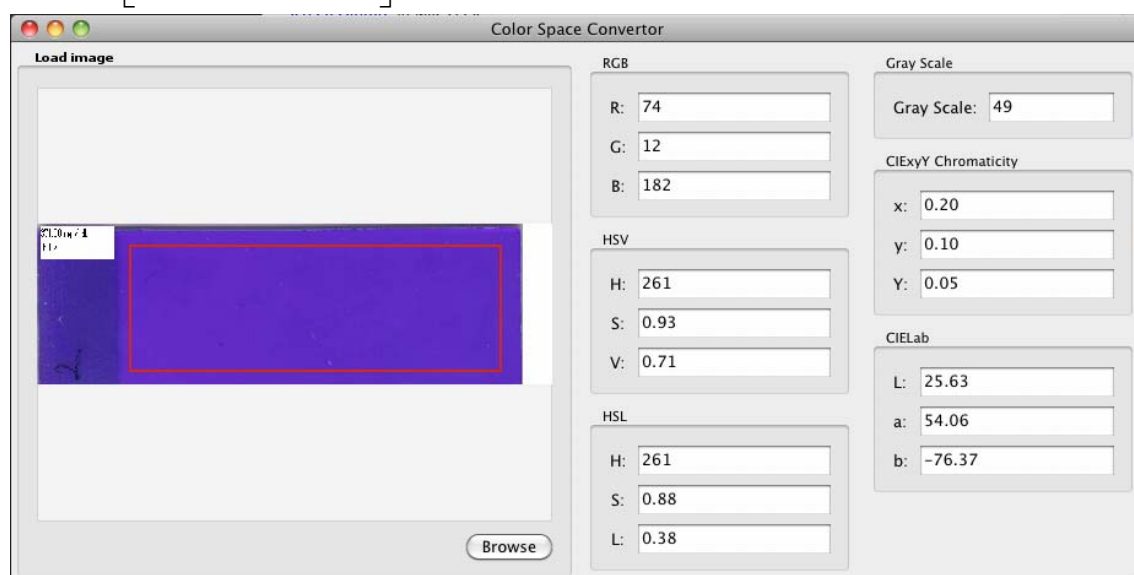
Color Space Convertor

Load image

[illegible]

Browse

RGB

R: 74

G: 12

B: 182

HSV

H: 261

S: 0.93

V: 0.71

HSL

H: 261

S: 0.88

L: 0.38

Gray Scale

Gray Scale: 49

CIExyY Chromaticity

x: 0.20

y: 0.10

Y: 0.05

CIELab

L: 25.63

a: 54.06

b: -76.37